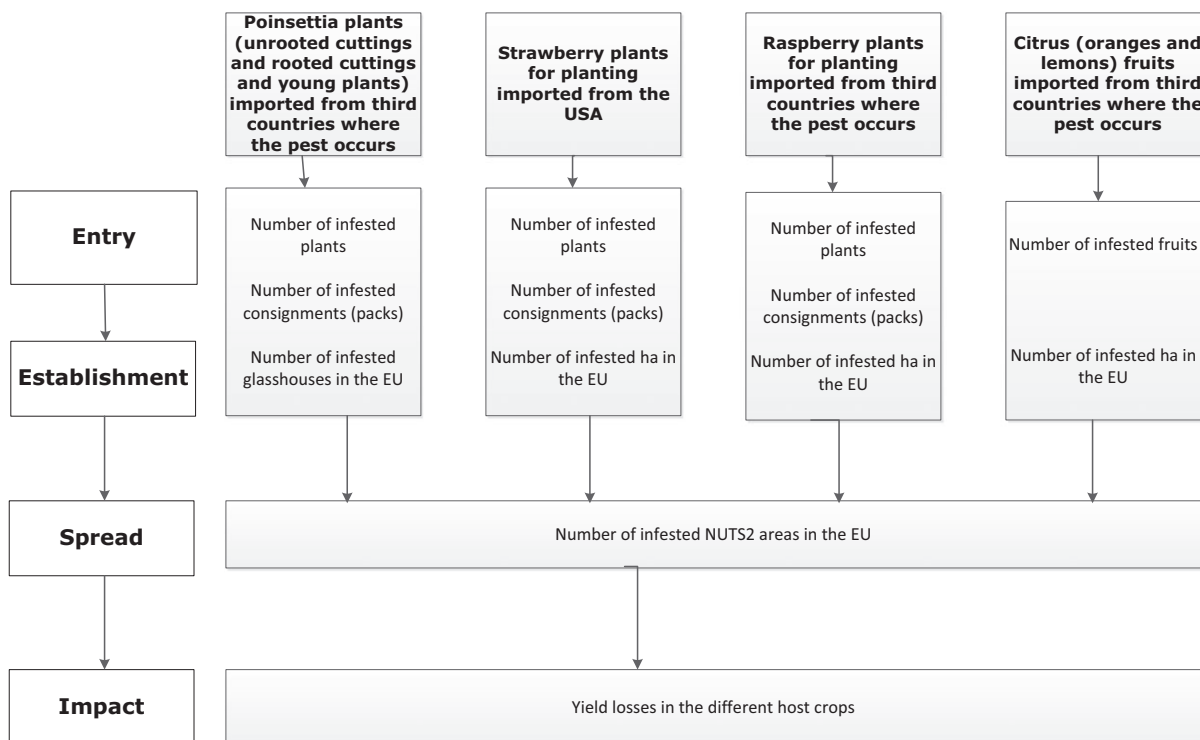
Poinsettia plants (unrooted cuttings and rooted cuttings and young plants) imported from third countries where the pest occurs

Strawberry plants for planting imported from the USA

Raspberry plants for planting imported from third countries where the pest occurs

Citrus (oranges and lemons) fruits imported from third countries where the pest occurs

Entry

Number of infested plants

Number of infested consignments (packs)

Number of infested glasshouses in the EU

Number of infested plants

Number of infested consignments (packs)

Number of infested ha in the EU

Number of infested plants

Number of infested consignments (packs)

Number of infested ha in the EU

Number of infested fruits

Number of infested ha in the EU

Establishment

Spread

Number of infested NUTS2 areas in the EU

Impact

Yield losses in the different host crops